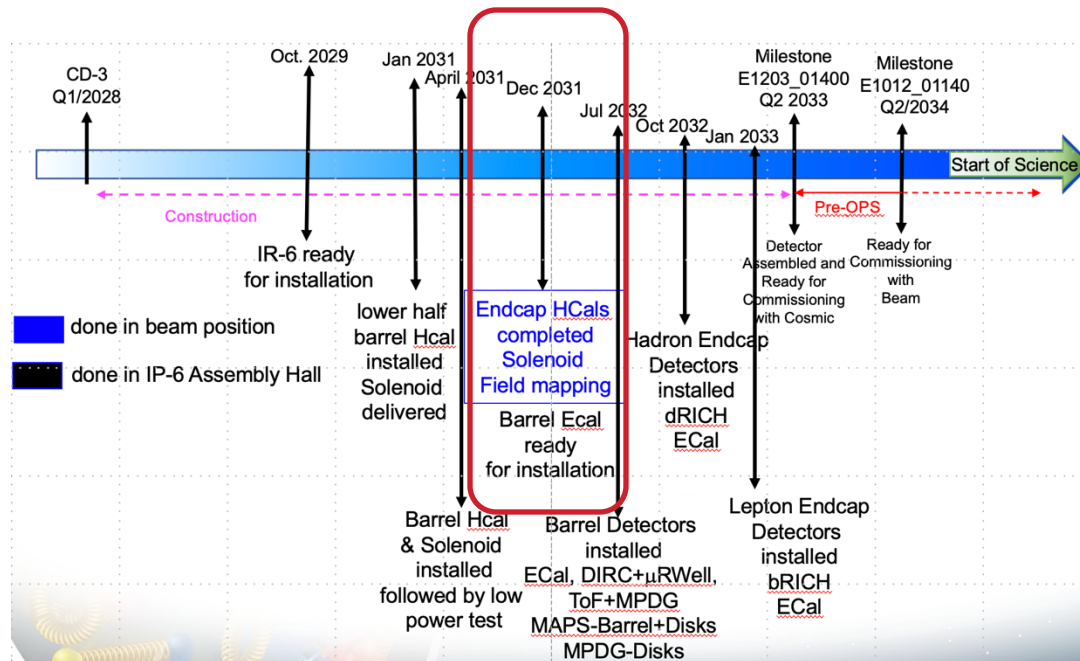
CD-3
Q1/2028

Oct. 2029

IR-6 ready for installation

Jan 2031

lower half barrel Hcal installed Solenoid delivered

April 2031

Barrel Hcal & Solenoid installed followed by low power test

Dec 2031

Endcap HCals completed Solenoid Field mapping

Barrel Ecal ready for installation

Jul 2032

Barrel Detectors installed ECal, DIRC+μRWell, ToF+MPDG MAPS-Barrel+Disks MPDG-Disks

Oct 2032

Hadron Endcap Detectors installed dRICH ECal

Jan 2033

Lepton Endcap Detectors installed bRICH ECal

Milestone
E1203_01400
Q2 2033

Detector Assembled and Ready for Commissioning with Cosmic

Milestone
E1012_01140
Q2/2034

Ready for Commissioning with Beam

Start of Science

Construction

Pre-OPS

done in beam position

done in IP-6 Assembly Hall